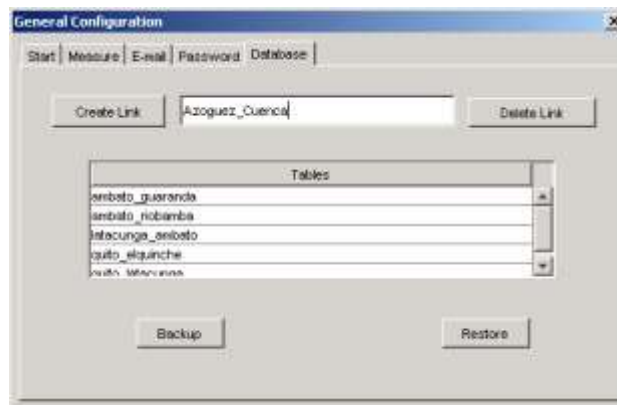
General Configuration

X

Start | Measure | E-mail | Password | Database

Create Link

Azoguez_Cuenca

Delete Link

| Tables |
|---|
| ambato_guaranda |
| ambato_riobamba |
| latacunga_ambato |
| quito_elquinche |
| quito_latacunga |

Backup

Restore